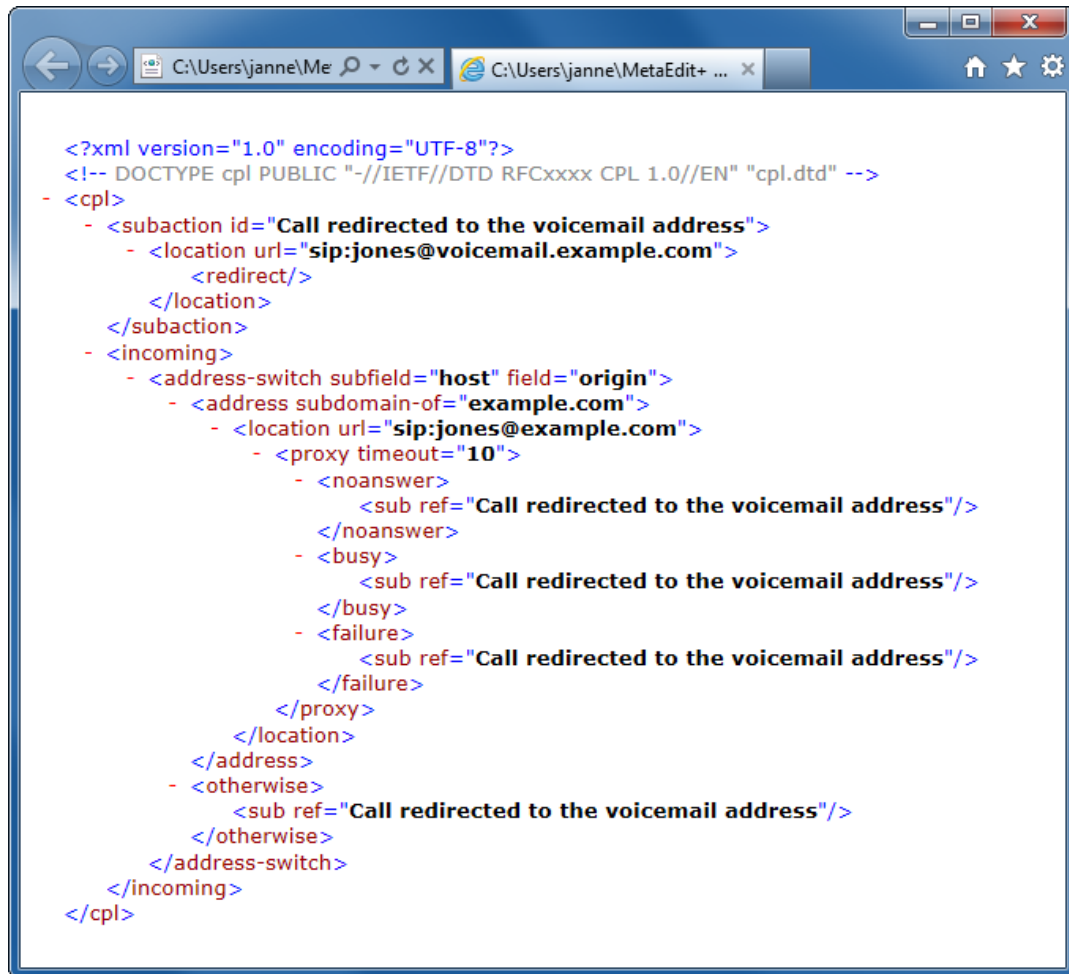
C:\Users\janne\Me

C:\Users\janne\MetaEdit+ ...

<?xml version="1.0" encoding="UTF-8"?>
<!-- DOCTYPE cpl PUBLIC "-//IETF//DTD RFCxxxx CPL 1.0//EN" "cpl.dtd" -->
- <cpl>
- <subaction id="Call redirected to the voicemail address">
- <location url="sip:jones@voicemail.example.com">
<redirect/>
</location>
</subaction>
- <incoming>
- <address-switch subfield="host" field="origin">
- <address subdomain-of="example.com">
- <location url="sip:jones@example.com">
- <proxy timeout="10">
- <noanswer>
<sub ref="Call redirected to the voicemail address"/>
</noanswer>
- <busy>
<sub ref="Call redirected to the voicemail address"/>
</busy>
- <failure>
<sub ref="Call redirected to the voicemail address"/>
</failure>
</proxy>
</location>
</address>
- <otherwise>
<sub ref="Call redirected to the voicemail address"/>
</otherwise>
</address-switch>
</incoming>
</cpl>